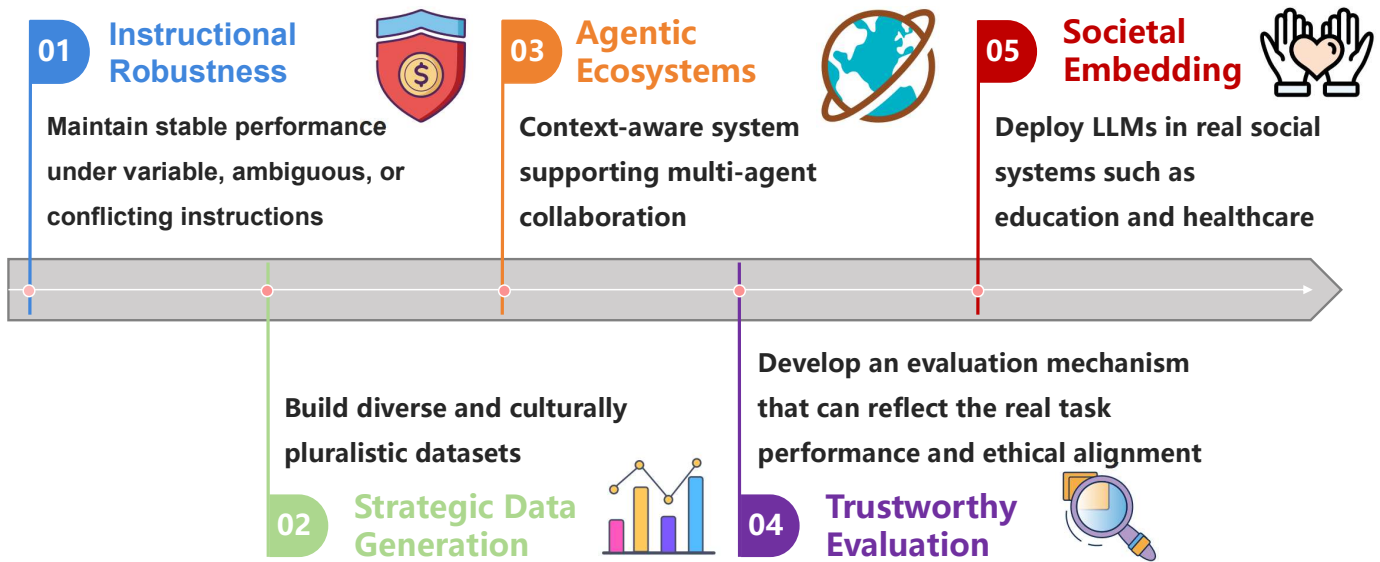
01 Instructional Robustness

Maintain stable performance under variable, ambiguous, or conflicting instructions

03 Agentic Ecosystems

Context-aware system supporting multi-agent collaboration

05 Societal Embedding

Deploy LLMs in real social systems such as education and healthcare

Build diverse and culturally pluralistic datasets

02 Strategic Data Generation

Develop an evaluation mechanism that can reflect the real task performance and ethical alignment

04 Trustworthy Evaluation